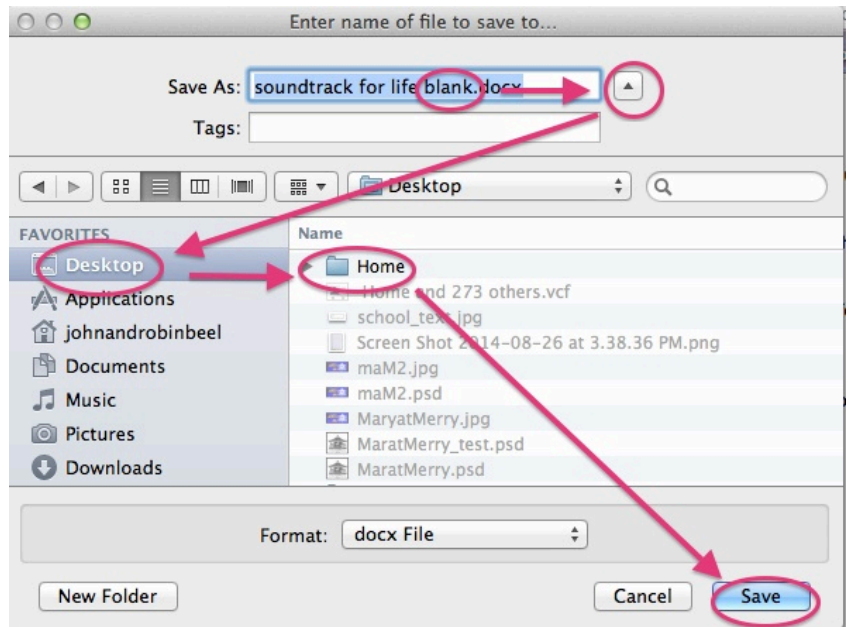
Enter name of file to save to...

Save As: soundtrack for life blank.docx

Tags:

Desktop

FAVORITES

Desktop

Applications

johnandrobinbeel

Documents

Music

Pictures

Downloads

Name

Home

Home and 273 others.vcf

school_text.jpg

Screen Shot 2014-08-26 at 3.38.36 PM.png

maM2.jpg

maM2.psd

MaryatMerry.jpg

MaratMerry_test.psd

MaratMerry.psd

Format: docx File

New Folder

Cancel

Save